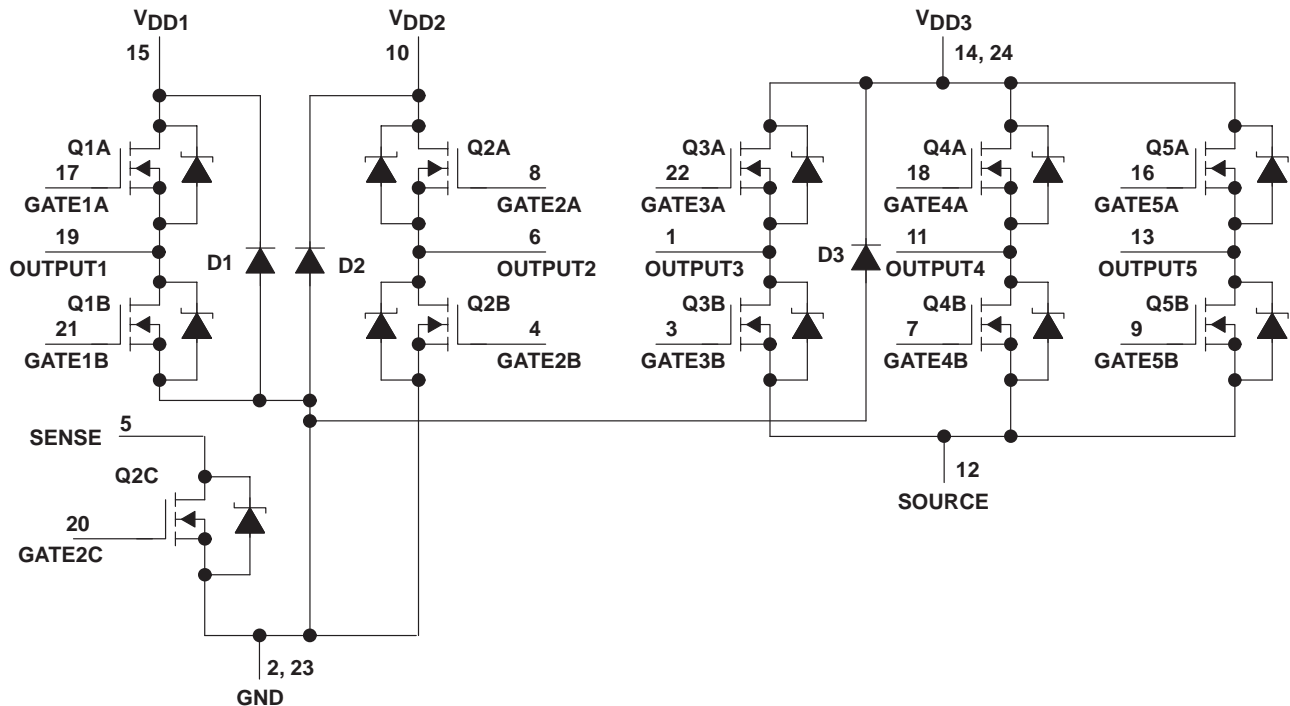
$V_{DD1}$
15
$V_{DD2}$
10
$V_{DD3}$
14, 24
Q1A
17
GATE1A
19
OUTPUT1
Q1B
21
GATE1B
D1
D2
Q2A
8
GATE2A
6
OUTPUT2
Q2B
4
GATE2B
Q3A
22
GATE3A
1
OUTPUT3
Q3B
3
GATE3B
D3
Q4A
18
GATE4A
11
OUTPUT4
Q4B
7
GATE4B
Q5A
16
GATE5A
13
OUTPUT5
Q5B
9
GATE5B
SENSE
5
Q2C
20
GATE2C
12
SOURCE
2, 23
GND